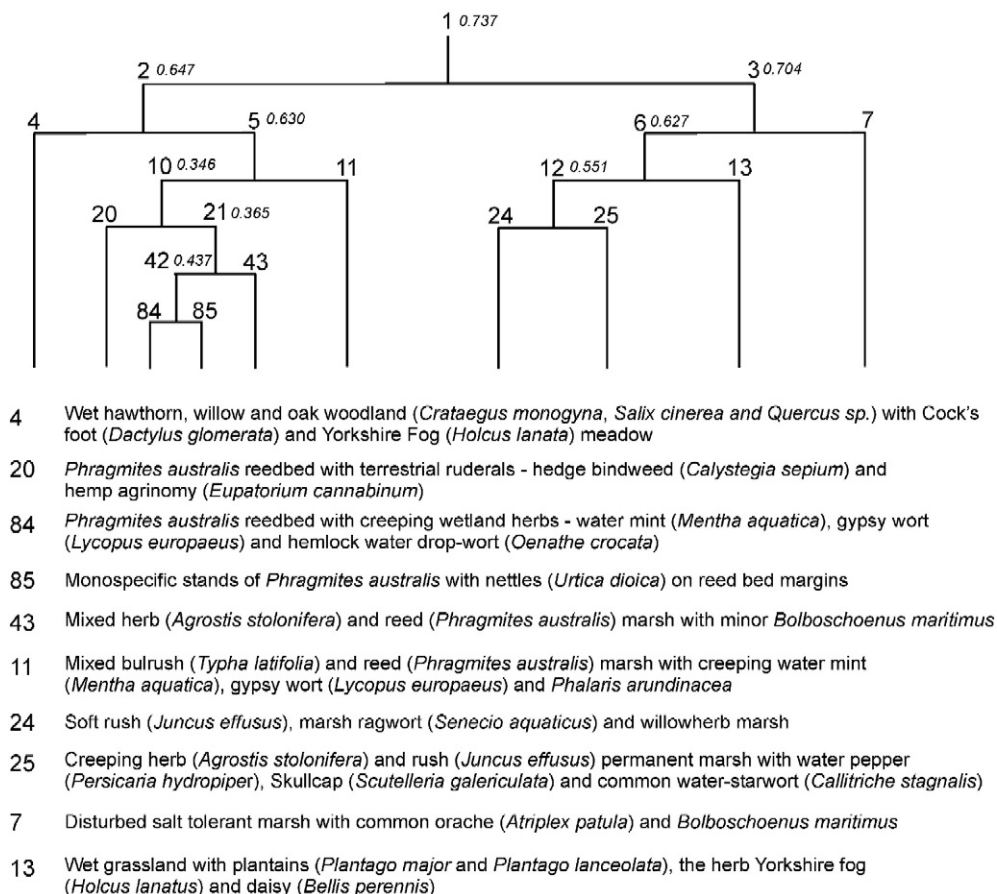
1 0.737

2 0.647

3 0.704

4

5 0.630

6 0.627

7

10 0.346

11

12 0.551

13

20

21 0.365

24

25

42 0.437

43

84

85

4 Wet hawthorn, willow and oak woodland (*Crataegus monogyna, Salix cinerea and Quercus sp.*) with Cock's foot (*Dactylus glomerata*) and Yorkshire Fog (*Holcus lanata*) meadow

20 *Phragmites australis* reedbed with terrestrial ruderals - hedge bindweed (*Calystegia sepium*) and hemp agrinomy (*Eupatorium cannabinum*)

84 *Phragmites australis* reedbed with creeping wetland herbs - water mint (*Mentha aquatica*), gypsy wort (*Lycopus europaeus*) and hemlock water drop-wort (*Oenathe crocata*)

85 Monospecific stands of *Phragmites australis* with nettles (*Urtica dioica*) on reed bed margins

43 Mixed herb (*Agrostis stolonifera*) and reed (*Phragmites australis*) marsh with minor *Bolboschoenus maritimus*

11 Mixed bulrush (*Typha latifolia*) and reed (*Phragmites australis*) marsh with creeping water mint (*Mentha aquatica*), gypsy wort (*Lycopus europaeus*) and *Phalaris arundinacea*

24 Soft rush (*Juncus effusus*), marsh ragwort (*Senecio aquaticus*) and willowherb marsh

25 Creeping herb (*Agrostis stolonifera*) and rush (*Juncus effusus*) permanent marsh with water pepper (*Persicaria hydropiper*), Skullcap (*Scutelleria galericulata*) and common water-starwort (*Callitriche stagnalis*)

7 Disturbed salt tolerant marsh with common orache (*Atriplex patula*) and *Bolboschoenus maritimus*

13 Wet grassland with plantains (*Plantago major* and *Plantago lanceolata*), the herb Yorkshire fog (*Holcus lanatus*) and daisy (*Bellis perennis*)